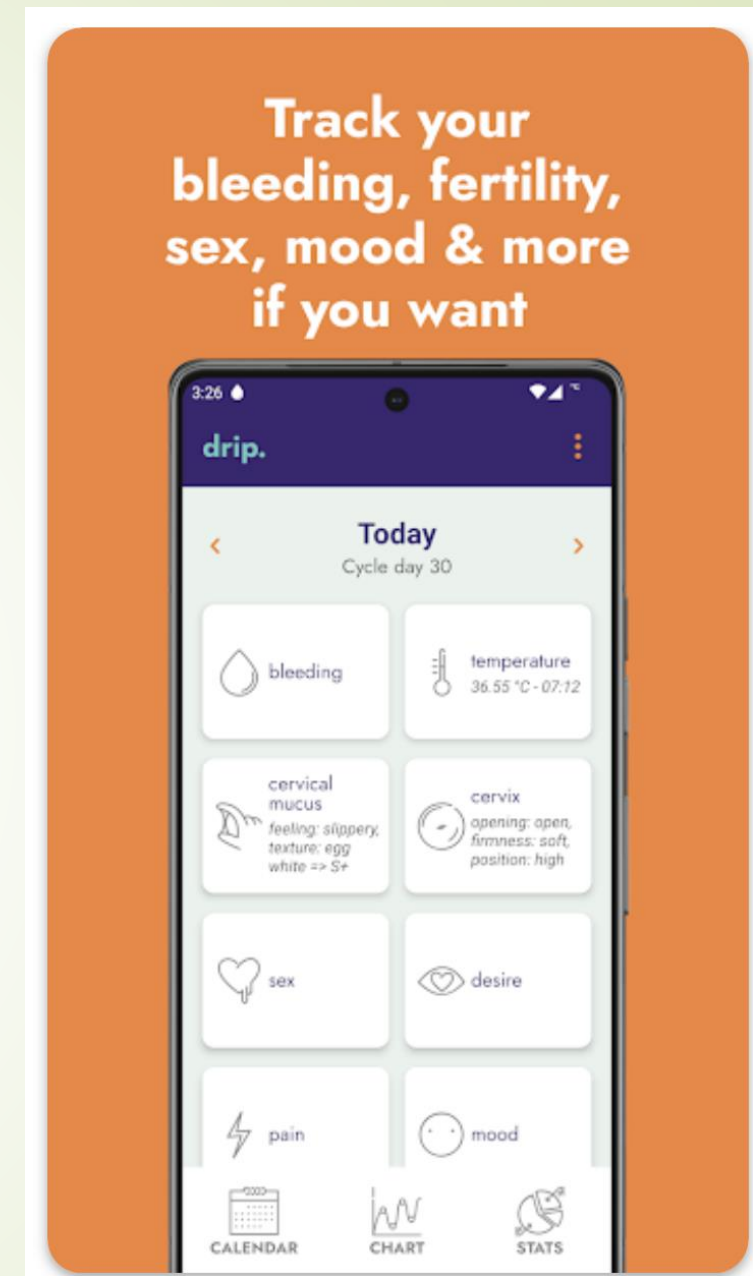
Track your bleeding, fertility, sex, mood & more if you want

3:26

drip.

<

Today

Cycle day 30

>

bleeding

temperature
36.55 °C - 07:12

cervical mucus
feeling: slippery, texture: egg white => S+

cervix
opening: open, firmness: soft, position: high

sex

desire

pain

mood

CALENDAR

CHART

STATS